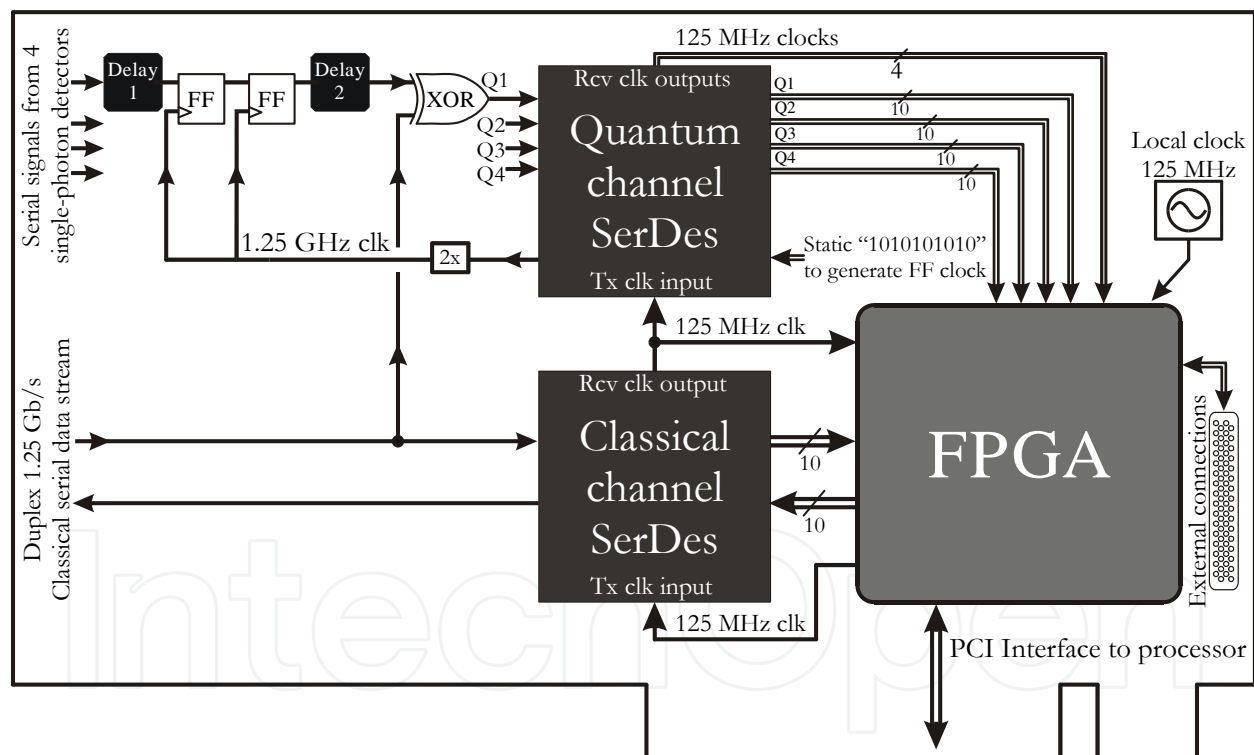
Serial signals from 4 single-photon detectors

Delay 1

FF

FF

Delay 2

XOR

Q1

Q2

Q3

Q4

125 MHz clocks

4

Rcv clk outputs

Quantum channel SerDes

Tx clk input

Q1

Q2

Q3

Q4

10

10

10

10

Local clock 125 MHz

1.25 GHz clk

2x

Static "1010101010" to generate FF clock

125 MHz clk

Duplex 1.25 Gb/s Classical serial data stream

Rcv clk output

Classical channel SerDes

Tx clk input

10

10

FPGA

External connections

125 MHz clk

PCI Interface to processor

IntechOpen